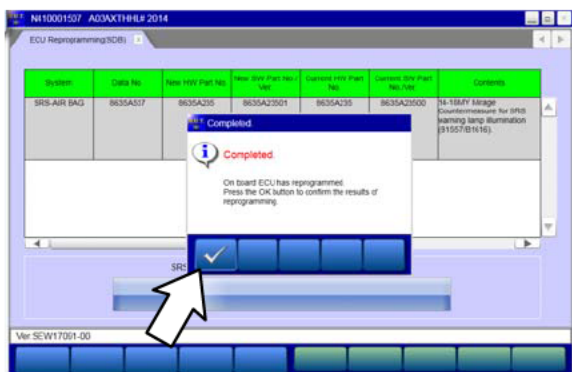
NI10001507 A03AXTHHL# 2014

ECU Reprogramming(SDB)

| System | Data No. | New H/W Part No. | New S/W Part No./Ver. | Current H/W Part No. | Current S/W Part No./Ver. | Contents |
|---|---|---|---|---|---|---|
| SRS-AIR BAG | 8635A507 | 8635A235 | 8635A23501 | 8635A235 | 8635A23500 | 14-16MY Mirage Countermeasure for SRS warning lamp illumination (B1557/B1616). |

Completed

Completed.

On board ECU has reprogrammed.
Press the OK button to confirm the results of reprogramming.

SRS

Ver.SEW17001-00